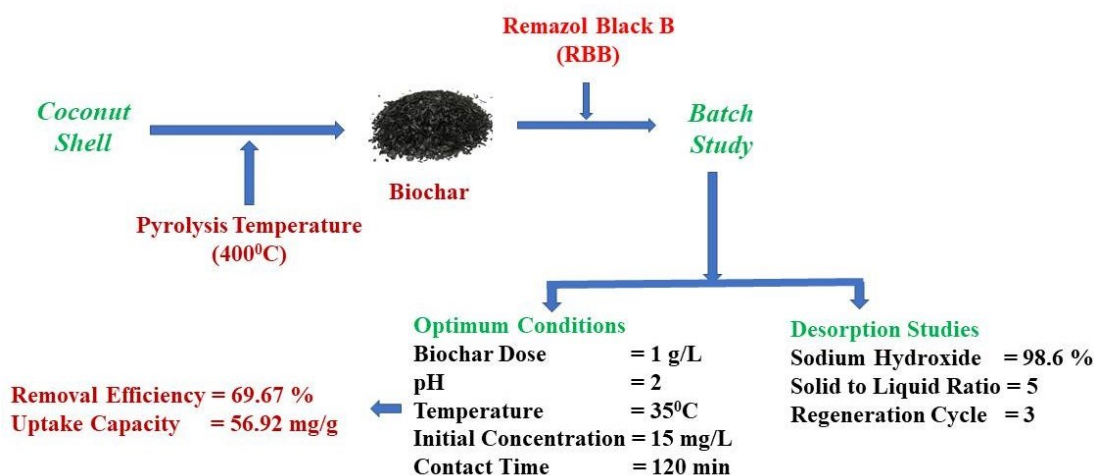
Remazol Black B
(RBB)

Coconut Shell

Biochar

Batch Study

Pyrolysis Temperature
($400^0$C)

Optimum Conditions
Biochar Dose = 1 g/L
pH = 2
Temperature = $35^0$C
Initial Concentration = 15 mg/L
Contact Time = 120 min

Desorption Studies
Sodium Hydroxide = 98.6 %
Solid to Liquid Ratio = 5
Regeneration Cycle = 3

Removal Efficiency = 69.67 %
Uptake Capacity = 56.92 mg/g